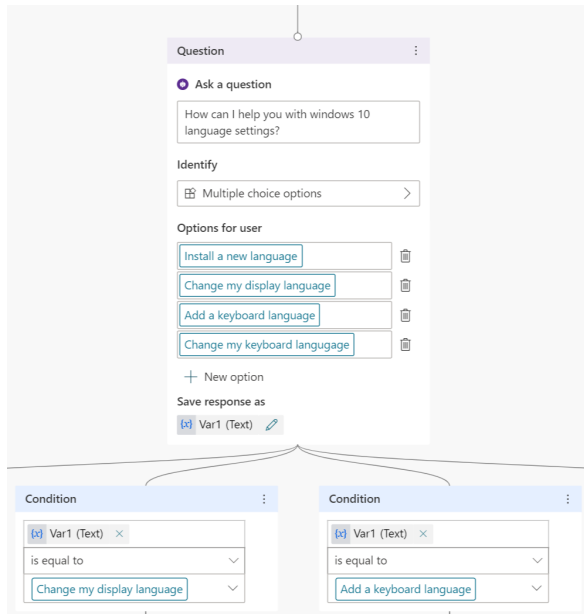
Question

Ask a question

How can I help you with windows 10 language settings?

Identify

Multiple choice options

Options for user

Install a new language

Change my display language

Add a keyboard language

Change my keyboard langugage

New option

Save response as

{x} Var1 (Text)

Condition

{x} Var1 (Text)

is equal to

Change my display language

Condition

{x} Var1 (Text)

is equal to

Add a keyboard language